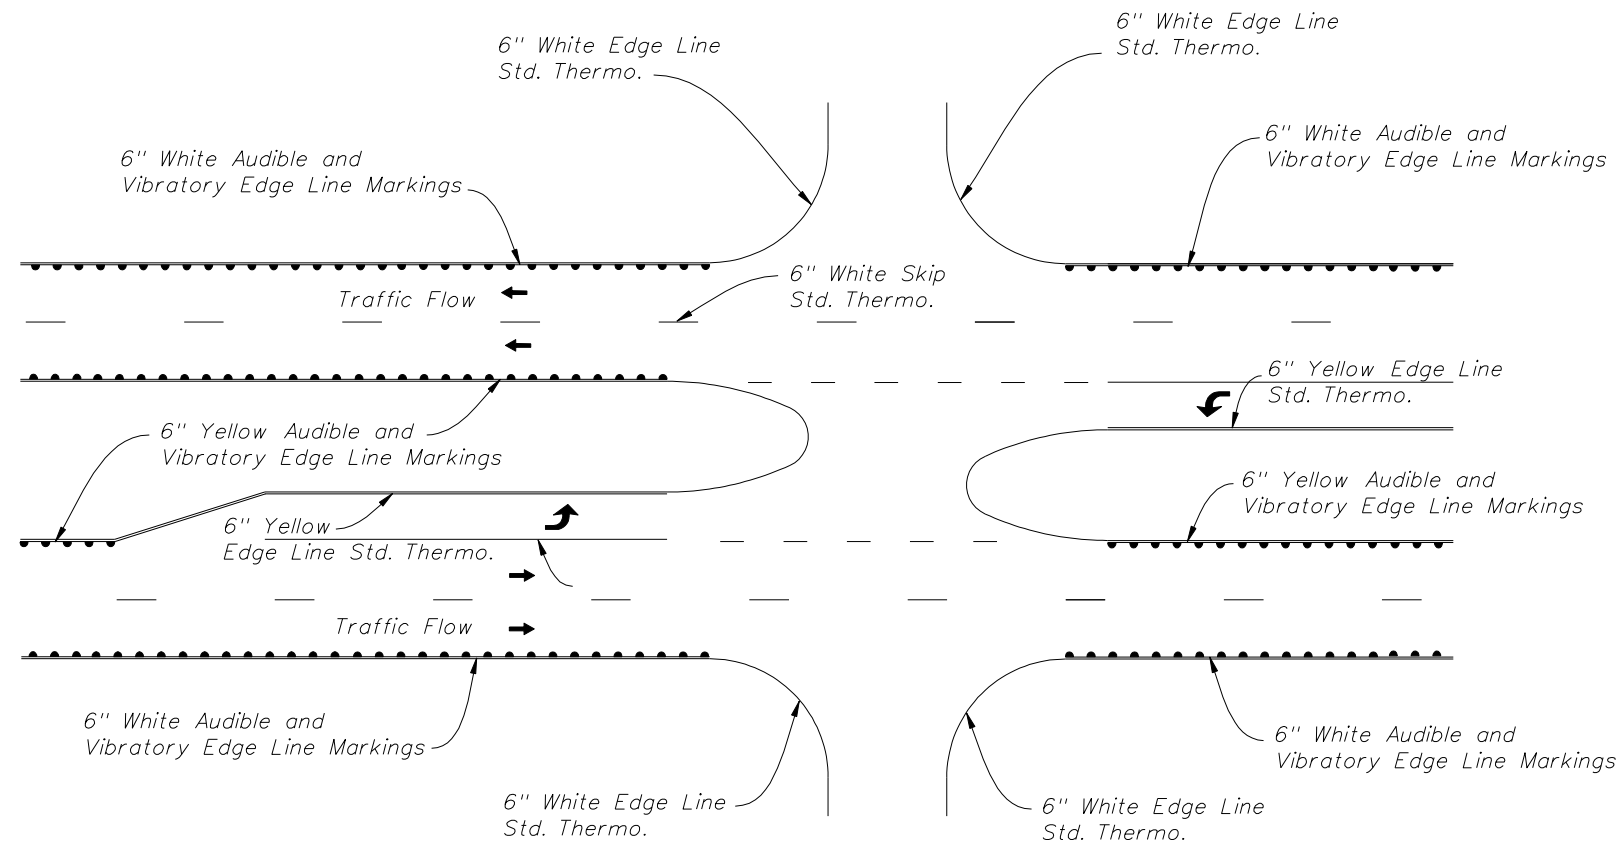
6" White Edge Line
Std. Thermo.

6" White Edge Line
Std. Thermo.

6" White Audible and
Vibratory Edge Line Markings

6" White Audible and
Vibratory Edge Line Markings

Traffic Flow

6" White Skip
Std. Thermo.

6" Yellow Edge Line
Std. Thermo.

6" Yellow Audible and
Vibratory Edge Line Markings

6" Yellow Audible and
Vibratory Edge Line Markings

6" Yellow
Edge Line Std. Thermo.

Traffic Flow

6" White Audible and
Vibratory Edge Line Markings

6" White Audible and
Vibratory Edge Line Markings

6" White Edge Line
Std. Thermo.

6" White Edge Line
Std. Thermo.